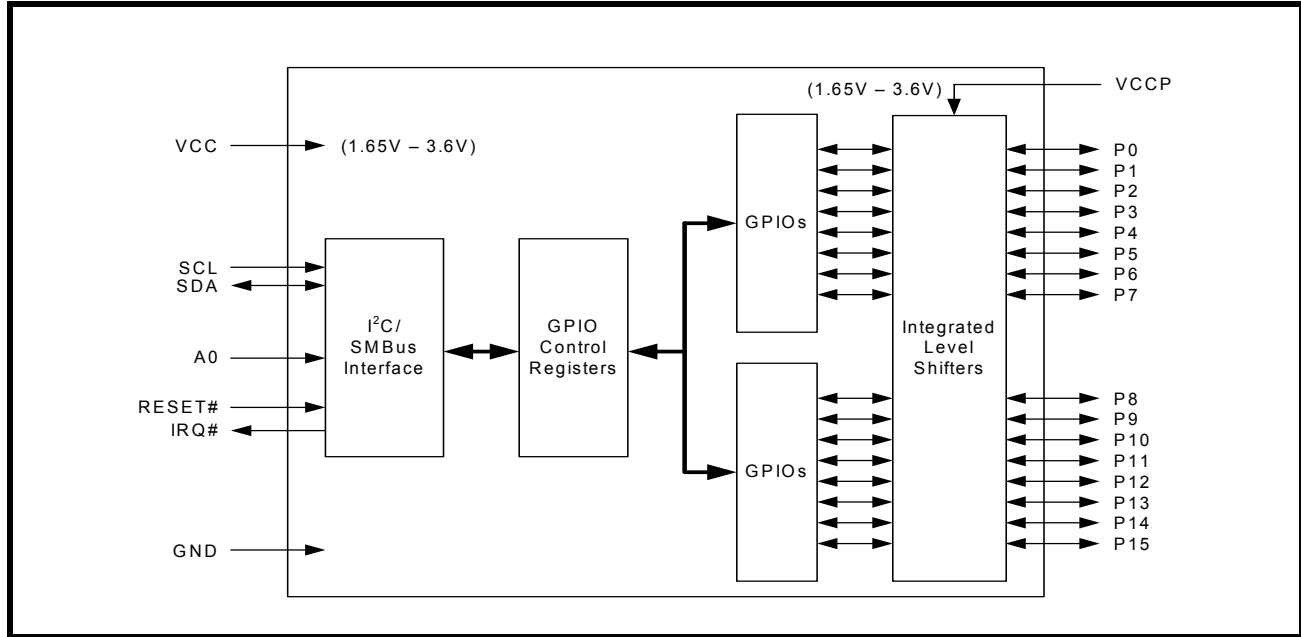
VCCP
(1.65V – 3.6V)
VCC
(1.65V – 3.6V)
SCL
SDA
A0
RESET#
IRQ#
GND
$I^2C$/ SMBus Interface
GPIO Control Registers
GPIOs
GPIOs
Integrated Level Shifters
P0
P1
P2
P3
P4
P5
P6
P7
P8
P9
P10
P11
P12
P13
P14
P15